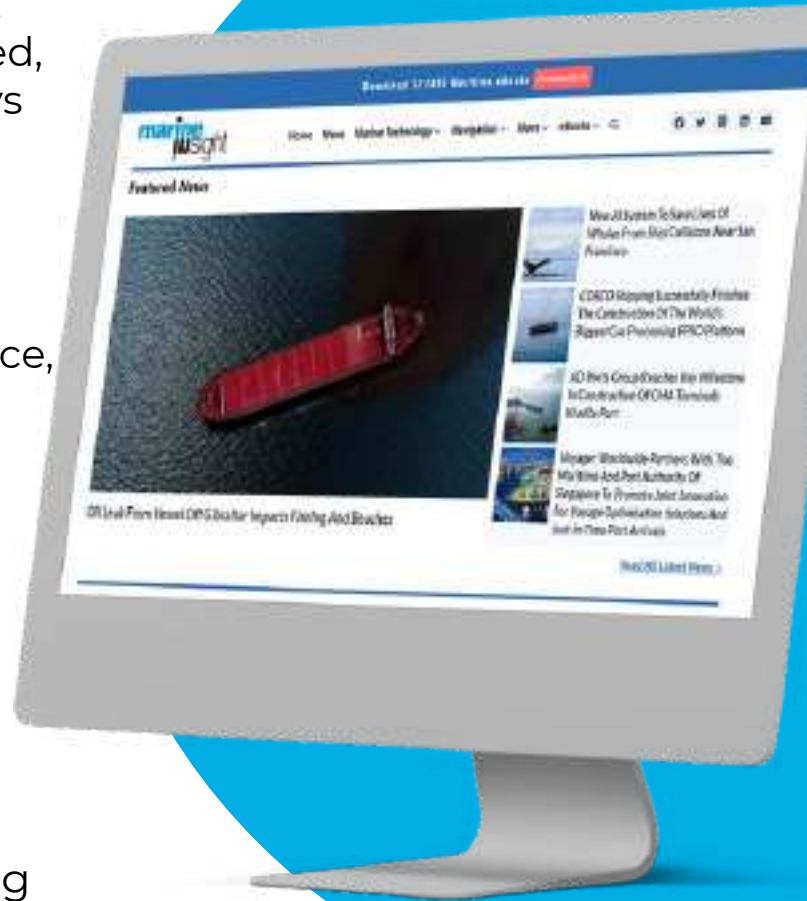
ed,
ys

ce,

g

Download 17,000 Maritime eBooks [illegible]

marine insight

Home News Marine Technology Navigation Safety eBooks

Featured News

New AI System To Save Lives Of Whales From Ship Collisions Near San Francisco

COSCO Shipping Successfully Finishes The Construction Of The World's Biggest Gas Processing FPSO Platform

AD Ports Group Reaches Key Milestone In Construction Of CMA Terminals Khalifa Port

Voyager Worldwide Partners With The MarTech And Port Authority Of Singapore To Promote Joint Innovation For Voyage Optimisation Solutions And Just-In-Time Port Arrivals

Oil Leak From Vessel Off Gibraltar Impacts Fishing And Beaches

Read All Latest News